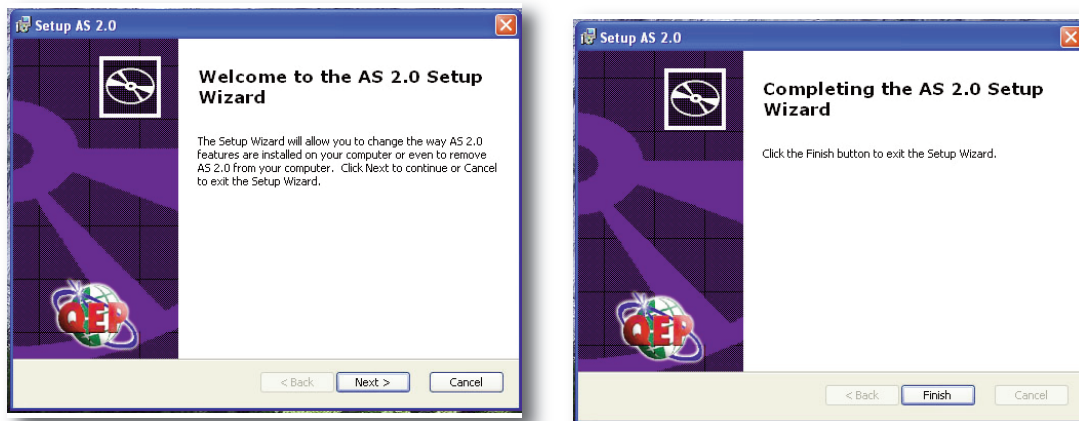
Setup AS 2.0

Welcome to the AS 2.0 Setup Wizard

The Setup Wizard will allow you to change the way AS 2.0 features are installed on your computer or even to remove AS 2.0 from your computer. Click Next to continue or Cancel to exit the Setup Wizard.

QEP

< Back Next > Cancel

Setup AS 2.0

Completing the AS 2.0 Setup Wizard

Click the Finish button to exit the Setup Wizard.

QEP

< Back Finish Cancel